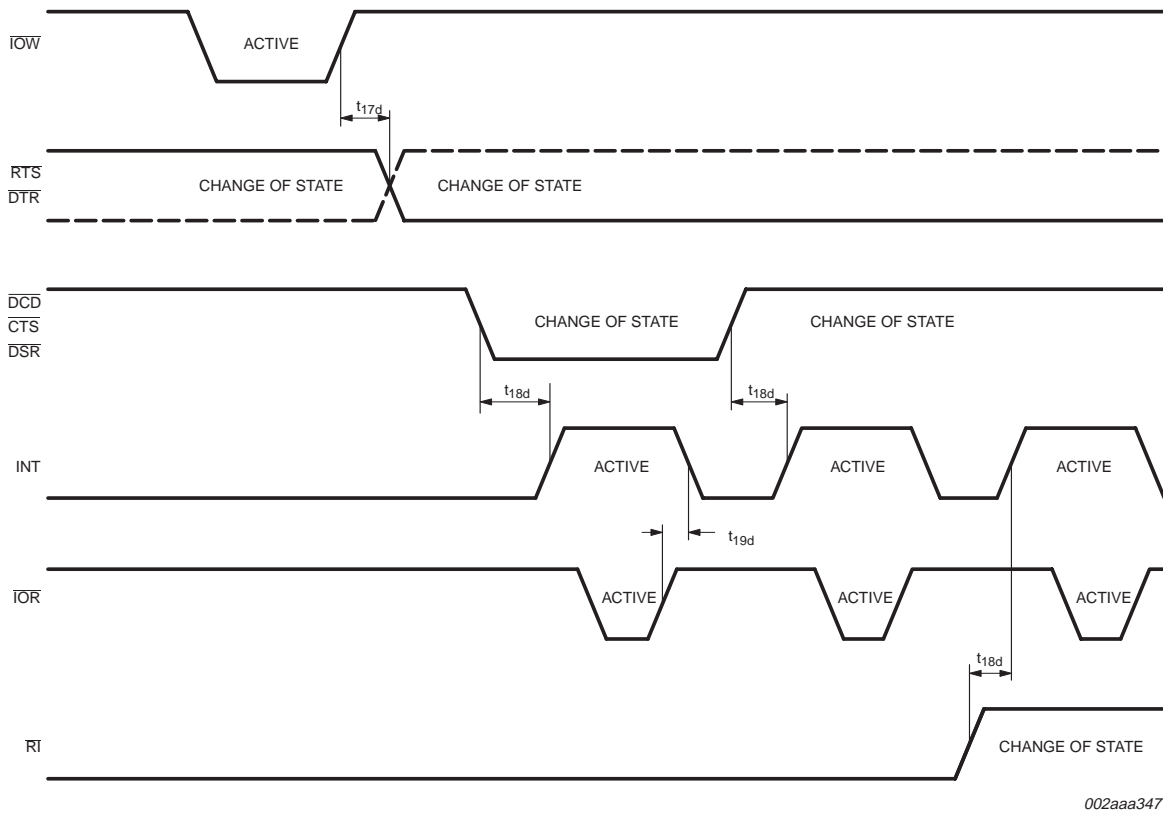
$\overline{IOW}$

ACTIVE

$t_{17d}$

$\overline{RTS}$
$\overline{DTR}$

CHANGE OF STATE

CHANGE OF STATE

$\overline{DCD}$
$\overline{CTS}$
$\overline{DSR}$

CHANGE OF STATE

CHANGE OF STATE

$t_{18d}$

$t_{18d}$

INT

ACTIVE

ACTIVE

ACTIVE

$t_{19d}$

$\overline{IOR}$

ACTIVE

ACTIVE

ACTIVE

$t_{18d}$

$\overline{RI}$

CHANGE OF STATE

002aaa347